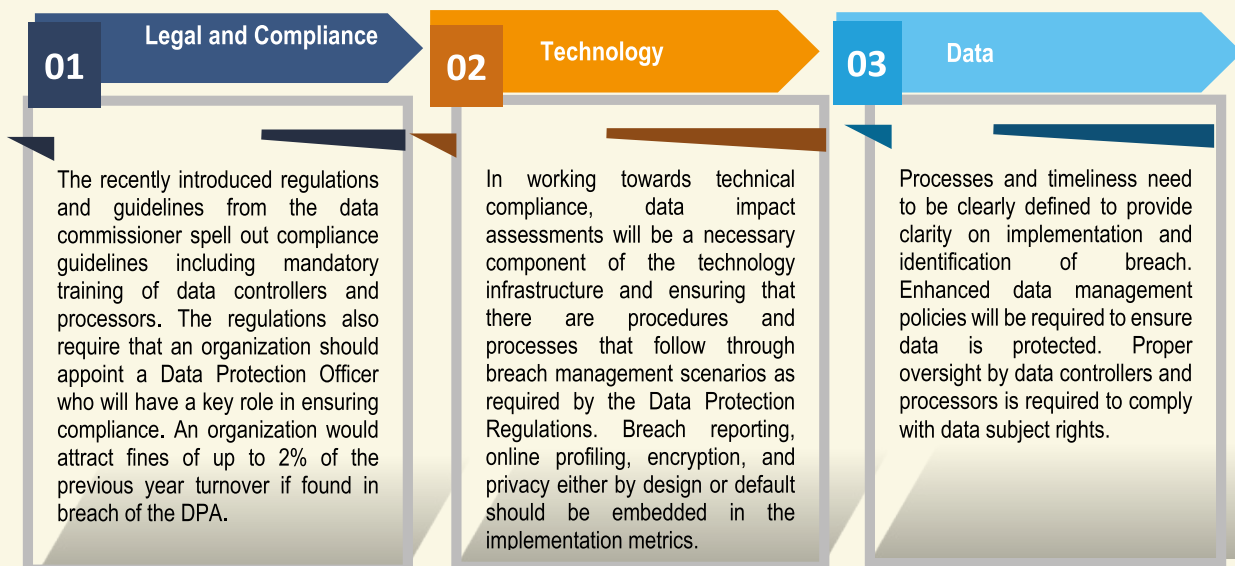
01

Legal and Compliance

The recently introduced regulations and guidelines from the data commissioner spell out compliance guidelines including mandatory training of data controllers and processors. The regulations also require that an organization should appoint a Data Protection Officer who will have a key role in ensuring compliance. An organization would attract fines of up to 2% of the previous year turnover if found in breach of the DPA.

02

Technology

In working towards technical compliance, data impact assessments will be a necessary component of the technology infrastructure and ensuring that there are procedures and processes that follow through breach management scenarios as required by the Data Protection Regulations. Breach reporting, online profiling, encryption, and privacy either by design or default should be embedded in the implementation metrics.

03

Data

Processes and timeliness need to be clearly defined to provide clarity on implementation and identification of breach. Enhanced data management policies will be required to ensure data is protected. Proper oversight by data controllers and processors is required to comply with data subject rights.